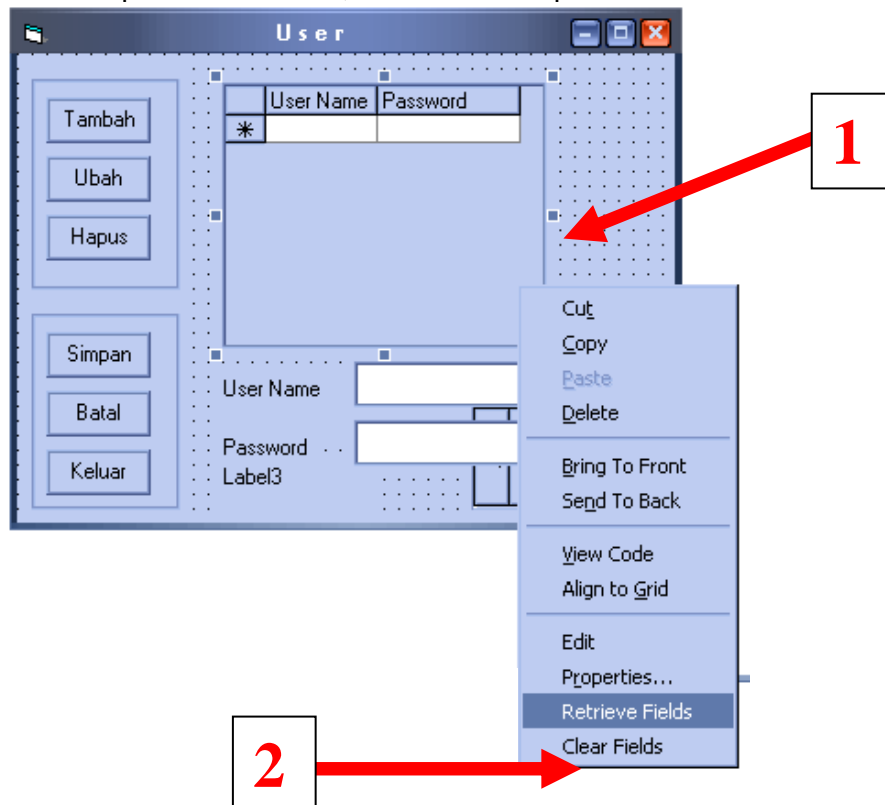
User

Tambah
Ubah
Hapus

Simpan
Batal
Keluar

| | User Name | Password |
|---|---|---|
| * | | |

User Name
Password
Label3

Cut
Copy
Paste
Delete
Bring To Front
Send To Back
View Code
Align to Grid
Edit
Properties...
Retrieve Fields
Clear Fields

1

2